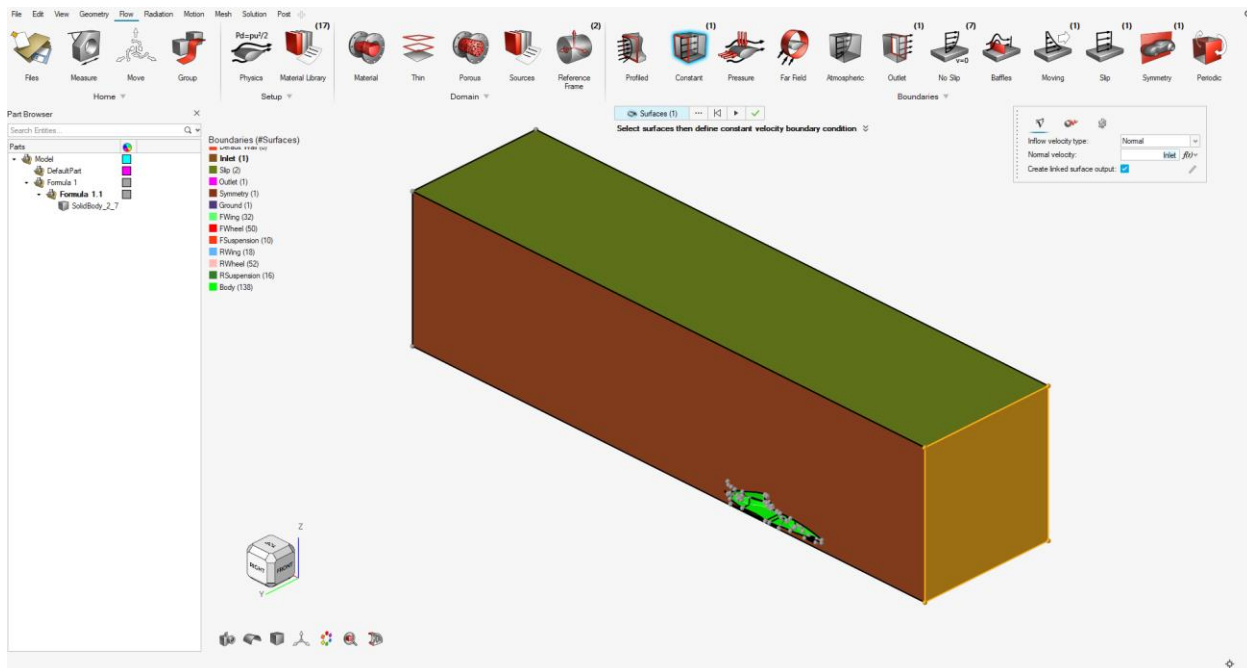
File Edit View Geometry Flow Radiation Motion Mesh Solution Post

Files Measure Move Group
Home

Pd=ρu²/2
Physics
(17)
Material Library
Setup

Material Thin Porous Sources
(2)
Reference Frame
Domain

Profiled
(1)
Constant
Pressure Far Field Atmospheric
(1)
Outlet
(7)
No Slip
Baffles
(1)
Moving
(1)
Slip
(1)
Symmetry
Periodic
Boundaries

Part Browser
Search Entities...
Parts
Model
DefaultPart
Formula 1
Formula 1.1
SolidBody_2_7

Boundaries (#Surfaces)
Default Wall (5)
Inlet (1)
Slip (2)
Outlet (1)
Symmetry (1)
Ground (1)
FWing (32)
FWheel (50)
FSuspension (10)
RWing (18)
RWheel (52)
RSuspension (16)
Body (138)

Surfaces (1)
Select surfaces then define constant velocity boundary condition

Inflow velocity type: Normal
Normal velocity: Inlet $f(x)$
Create linked surface output:

Z
Y
TOP
RIGHT
FRONT